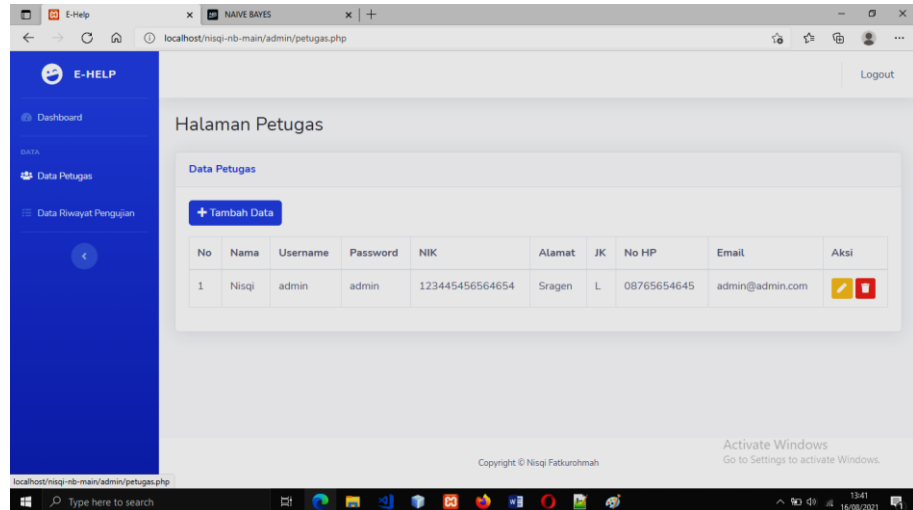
E-Help
NAIVE BAYES
localhost/nisqi-nb-main/admin/petugas.php

E-HELP
Logout

Dashboard
DATA
Data Petugas
Data Riwayat Pengujian

Halaman Petugas

Data Petugas

+ Tambah Data

| No | Nama | Username | Password | NIK | Alamat | JK | No HP | Email | Aksi |
|---|---|---|---|---|---|---|---|---|---|
| 1 | Nisqi | admin | admin | 123445456564654 | Sragen | L | 08765654645 | admin@admin.com | |

Copyright © Nisqi Fatkurohmah

Activate Windows
Go to Settings to activate Windows.

localhost/nisqi-nb-main/admin/petugas.php
Type here to search
13:41
16/08/2021